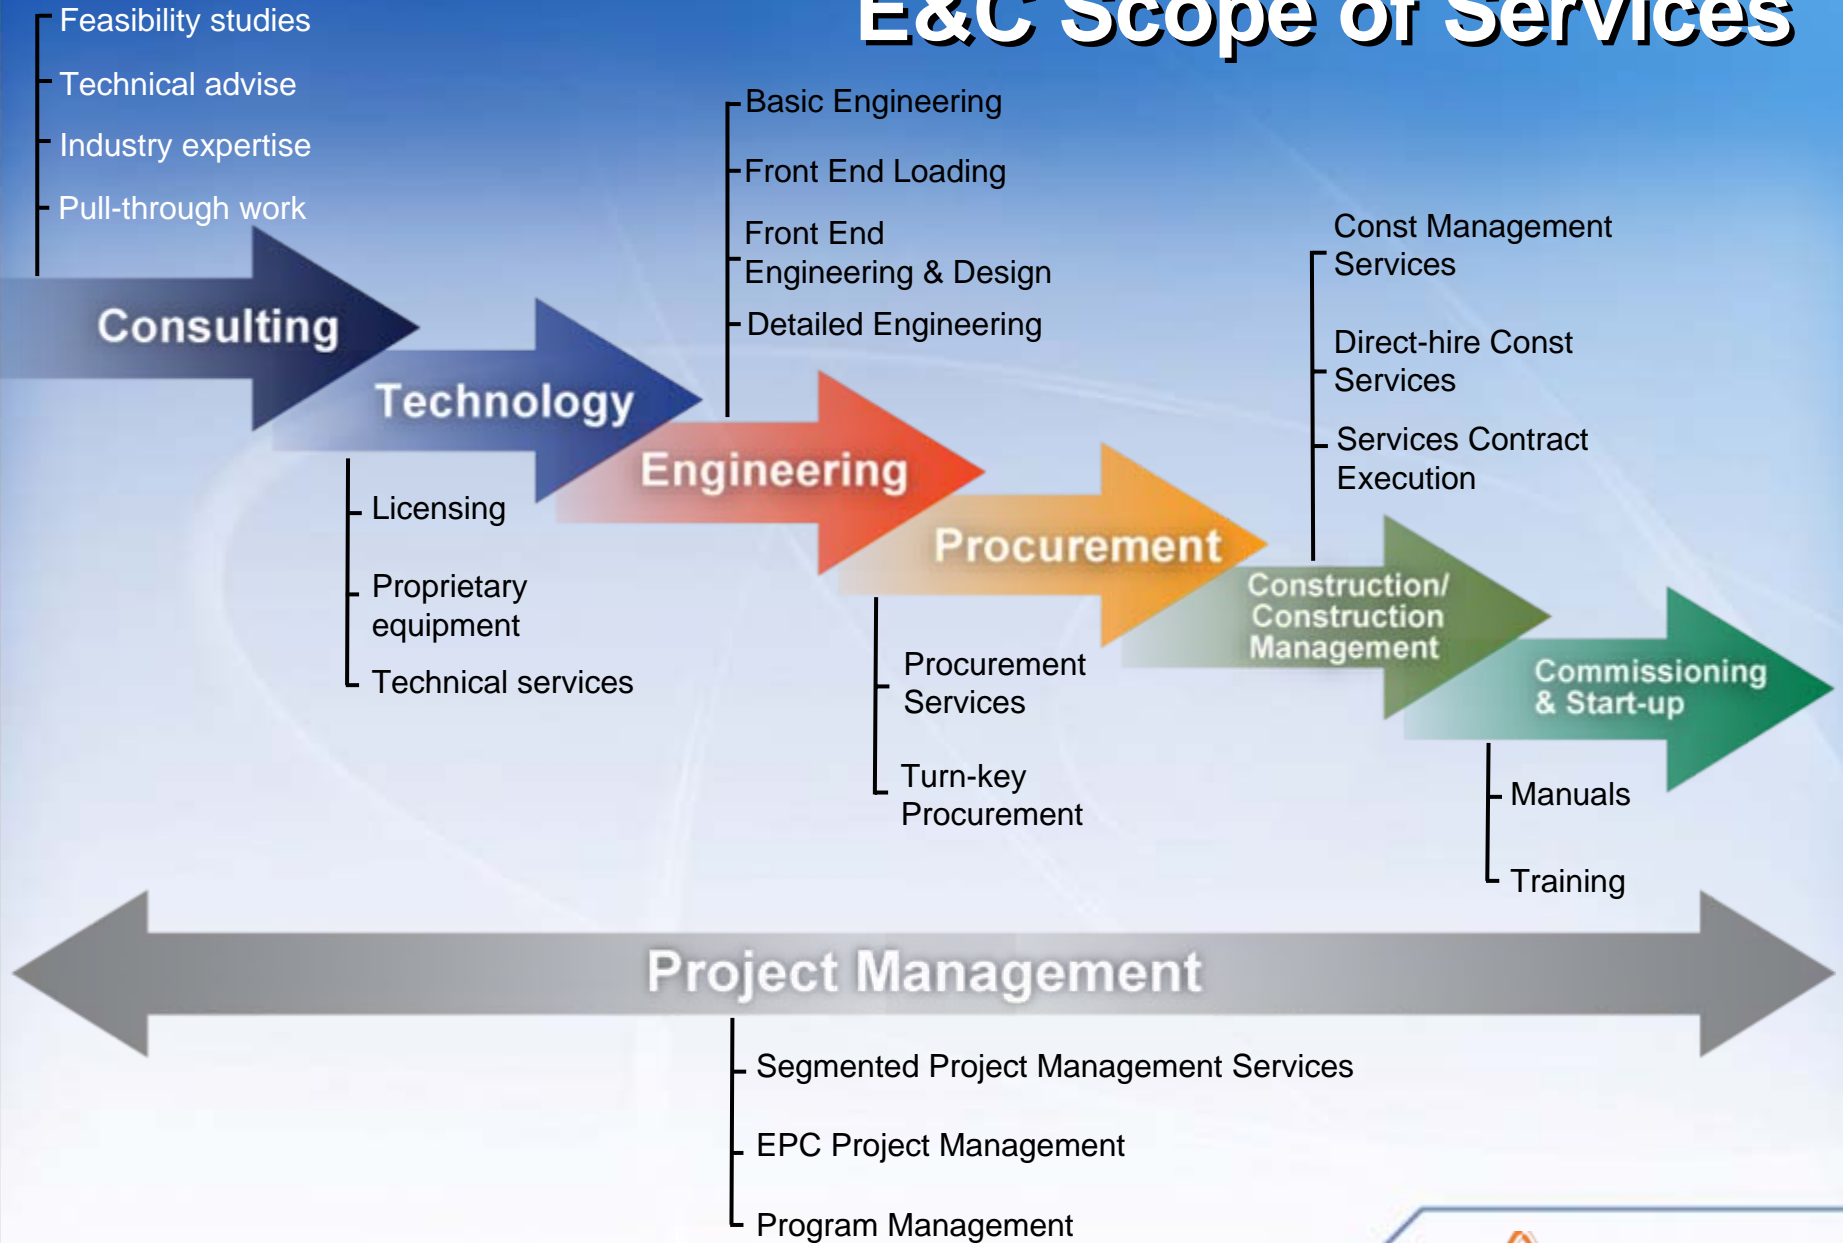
E&C Scope of Services

Feasibility studies
Technical advise
Industry expertise
Pull-through work

Consulting

Technology

Licensing
Proprietary equipment
Technical services

Basic Engineering
Front End Loading
Front End Engineering & Design
Detailed Engineering

Engineering

Procurement

Procurement Services
Turn-key Procurement

Const Management Services
Direct-hire Const Services
Services Contract Execution

Construction/ Construction Management

Commissioning & Start-up

Manuals
Training

Project Management

Segmented Project Management Services
EPC Project Management
Program Management